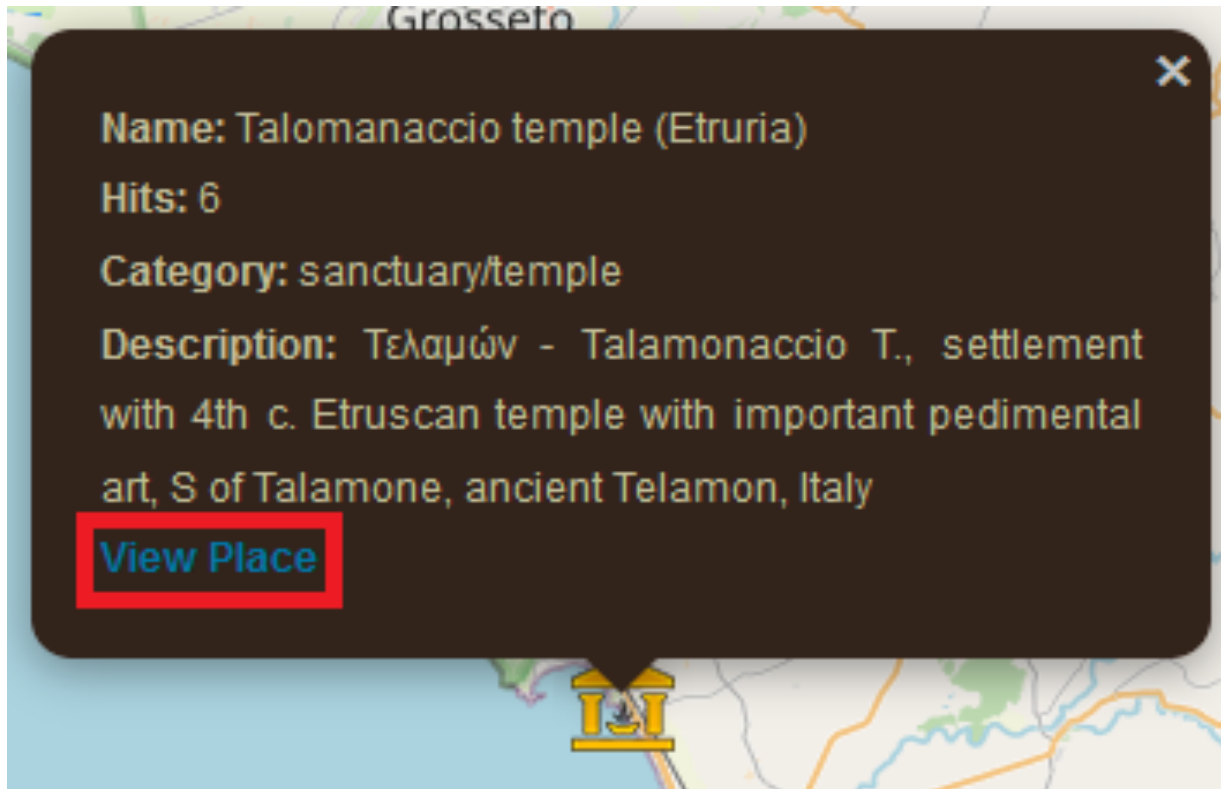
Grosseto

×

**Name:** Talomanaccio temple (Etruria)

**Hits:** 6

**Category:** sanctuary/temple

**Description:** Τελαμών - Talamonaccio T., settlement with 4th c. Etruscan temple with important pedimental art, S of Talamone, ancient Telamon, Italy

View Place